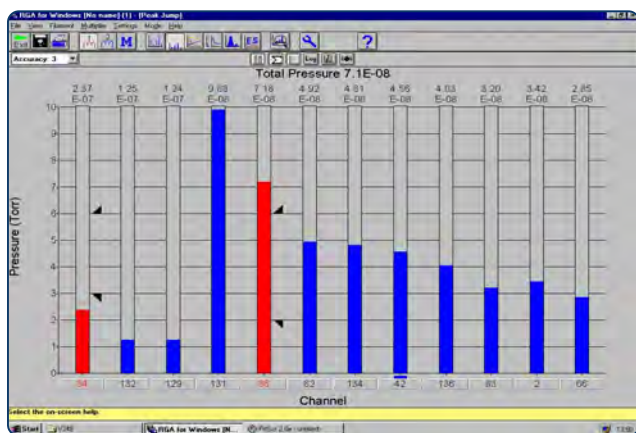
RGA for Windows [No name] (1) - [Peak Jump]
File View Filament Multiplier Settings Mode Help

Exit

?

Accuracy: 3

Total Pressure 7.1E-08

| 2.37 E-07 | 1.25 E-07 | 1.24 E-07 | 9.68 E-08 | 7.18 E-08 | 4.92 E-08 | 4.81 E-08 | 4.56 E-08 | 4.03 E-08 | 3.20 E-08 | 3.42 E-08 | 2.85 E-08 |
|---|---|---|---|---|---|---|---|---|---|---|---|

Pressure (Torr)

10
9
8
7
6
5
4
3
2
1
0

| 84 | 132 | 129 | 131 | 86 | 82 | 134 | 42 | 136 | 83 | 2 | 66 |
|---|---|---|---|---|---|---|---|---|---|---|---|

Channel

Select the on-screen help.

Start | V240 | RGA for Windows [N... | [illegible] | 13:0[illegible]